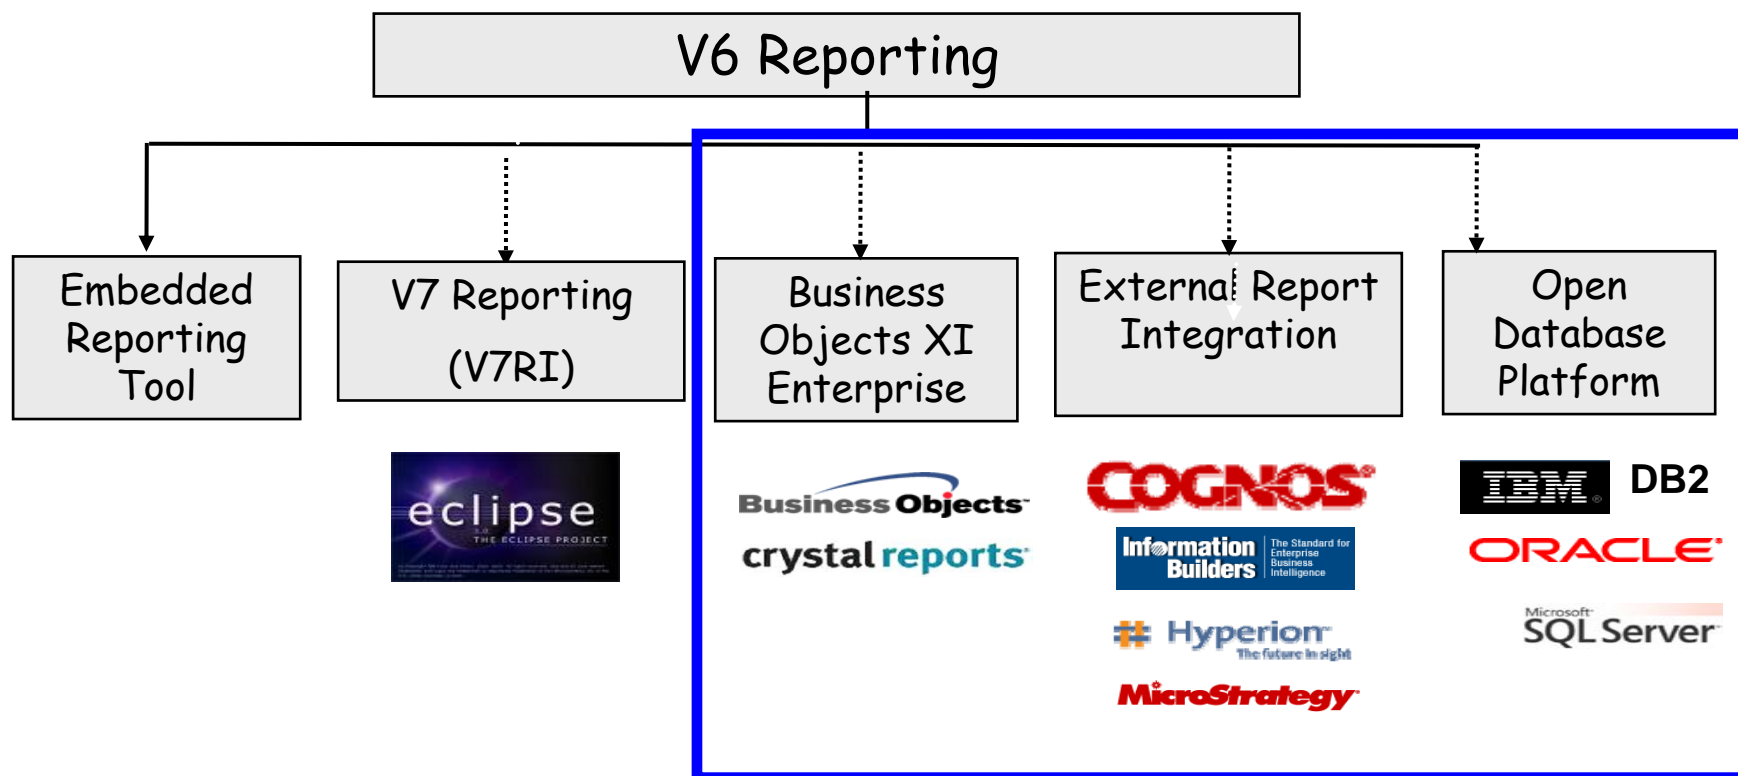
V6 Reporting

Embedded Reporting Tool

V7 Reporting (V7RI)

Business Objects XI Enterprise

External Report Integration

Open Database Platform

eclipse
THE ECLIPSE PROJECT

Business Objects
crystal reports

COGNOS
Information Builders The Standard for Enterprise Business Intelligence
Hyperion The future in sight
MicroStrategy

IBM DB2
ORACLE
Microsoft SQL Server